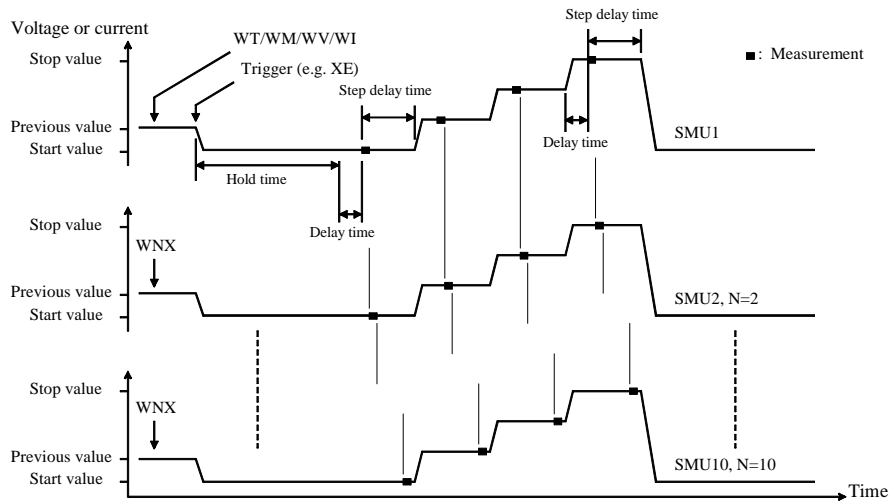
Voltage or current

WT/WM/WV/WI

Trigger (e.g. XE)

Step delay time

Step delay time

■: Measurement

Stop value

Previous value

Start value

Hold time

Delay time

Delay time

SMU1

Stop value

WNX

Previous value

Start value

SMU2, N=2

Stop value

WNX

Previous value

Start value

SMU10, N=10

Time